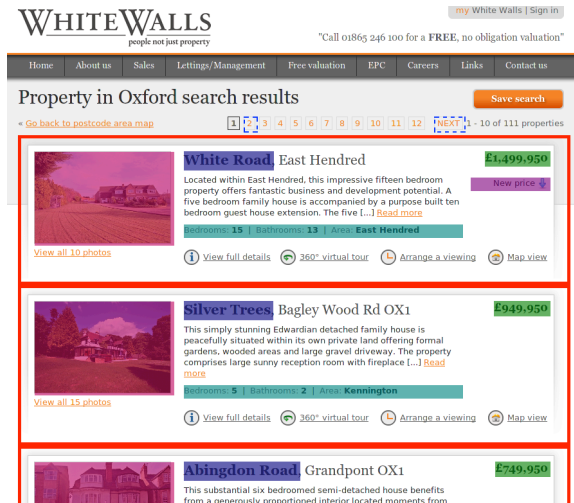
WHITEWALLS
people not just property

my White Walls | Sign in

"Call 01865 246 100 for a FREE, no obligation valuation"

Home | About us | Sales | Lettings/Management | Free valuation | EPC | Careers | Links | Contact us

Property in Oxford search results

Save search

« Go back to postcode area map

1 2 3 4 5 6 7 8 9 10 11 12 NEXT 1 - 10 of 111 properties

White Road, East Hendred

£1,499,950

Located within East Hendred, this impressive fifteen bedroom property offers fantastic business and development potential. A five bedroom family house is accompanied by a purpose built ten bedroom guest house extension. The five [...] Read more

New price

Bedrooms: 15 | Bathrooms: 13 | Area: East Hendred

View all 10 photos

View full details | 360° virtual tour | Arrange a viewing | Map view

Silver Trees, Bagley Wood Rd OX1

£949,950

This simply stunning Edwardian detached family house is peacefully situated within its own private land offering formal gardens, wooded areas and large gravel driveway. The property comprises large sunny reception room with fireplace [...] Read more

Bedrooms: 5 | Bathrooms: 2 | Area: Kennington

View all 15 photos

View full details | 360° virtual tour | Arrange a viewing | Map view

Abingdon Road, Grandpont OX1

£749,950

This substantial six bedroomed semi-detached house benefits from a generously proportioned interior located moments from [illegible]